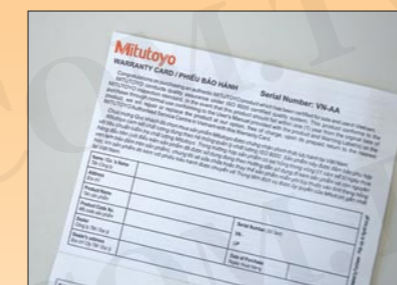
Mitutoyo
WARRANTY CARD / PHIẾU BẢO HÀNH

Serial Number: VN-AA

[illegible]

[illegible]

| Name / Co. & Name | |
|---|---|
| Address | |
| Product Name | |
| Product Code No. | |
| Dealer | |
| Dealer's address | |

Serial Number
Date of Purchase